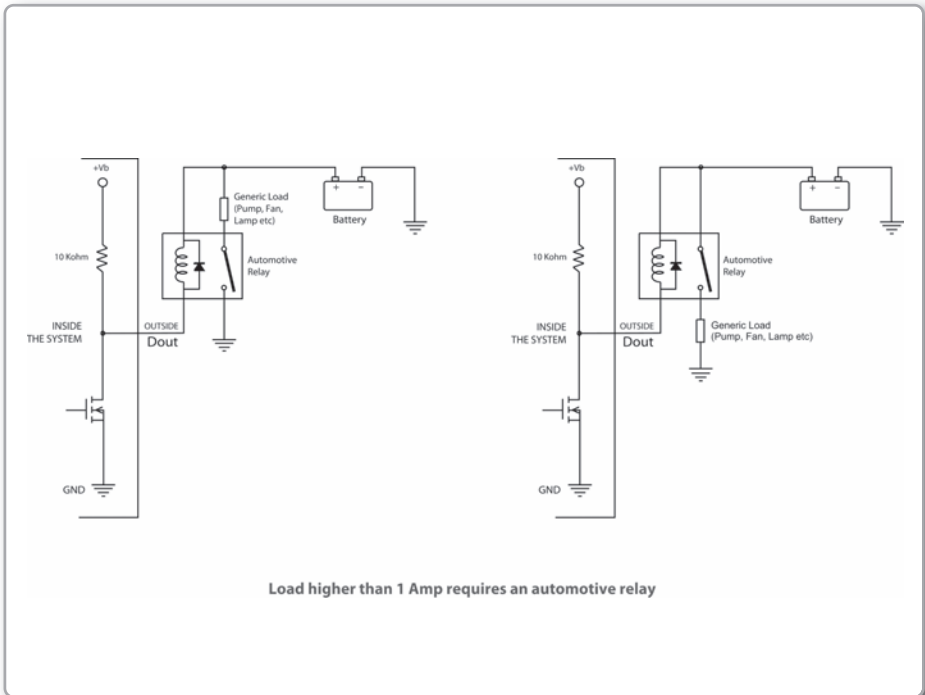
+Vb

10 Kohm

INSIDE THE SYSTEM

OUTSIDE

Dout

GND

Generic Load (Pump, Fan, Lamp etc)

Automotive Relay

+ −

Battery

+Vb

10 Kohm

INSIDE THE SYSTEM

OUTSIDE

Dout

GND

Automotive Relay

Generic Load (Pump, Fan, Lamp etc)

+ −

Battery

Load higher than 1 Amp requires an automotive relay